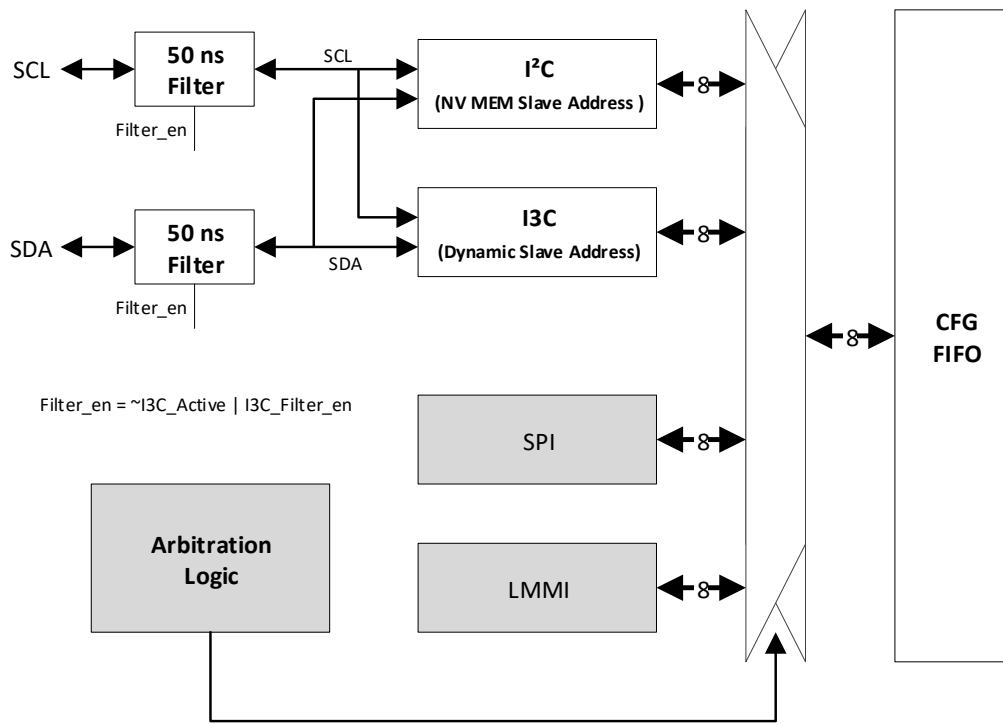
SCL

50 ns Filter

Filter_en

SCL

$I^2C$
(NV MEM Slave Address )

8

SDA

50 ns Filter

Filter_en

I3C
(Dynamic Slave Address)

SDA

8

8

CFG FIFO

Filter_en = ~I3C_Active | I3C_Filter_en

SPI

8

Arbitration Logic

LMMI

8